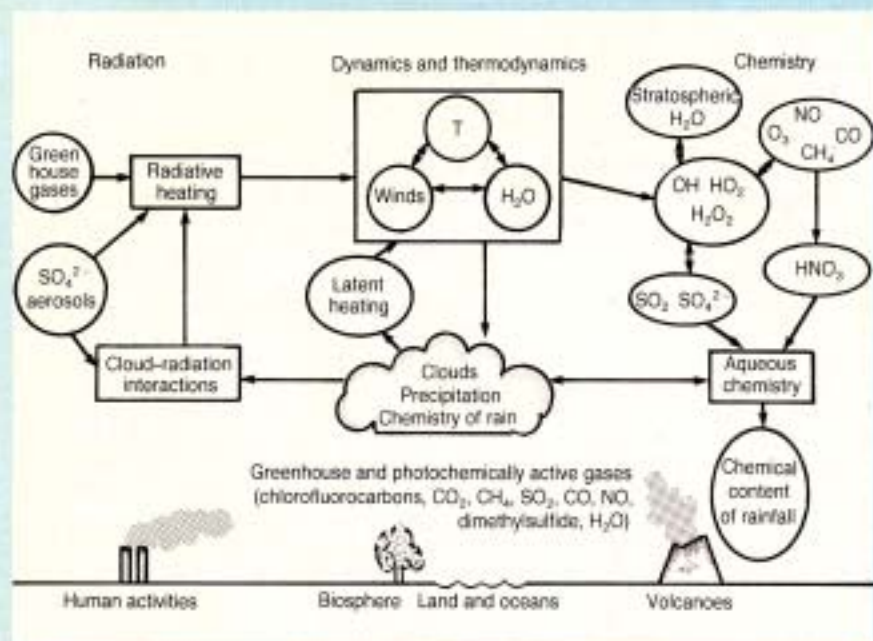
Radiation

Dynamics and thermodynamics

Chemistry

Green house gases

Radiative heating

T

Winds

$H_2O$

Stratospheric $H_2O$

NO $O_3$ CO $CH_4$

OH $HO_2$ $H_2O_2$

$SO_4^{2-}$ aerosols

Latent heating

$SO_2$ $SO_4^{2-}$

$HNO_3$

Cloud-radiation interactions

Clouds Precipitation Chemistry of rain

Aqueous chemistry

Chemical content of rainfall

Greenhouse and photochemically active gases (chlorofluorocarbons, $CO_2$, $CH_4$, $SO_2$, CO, NO, dimethylsulfide, $H_2O$)

Human activities

Biosphere

Land and oceans

Volcanoes